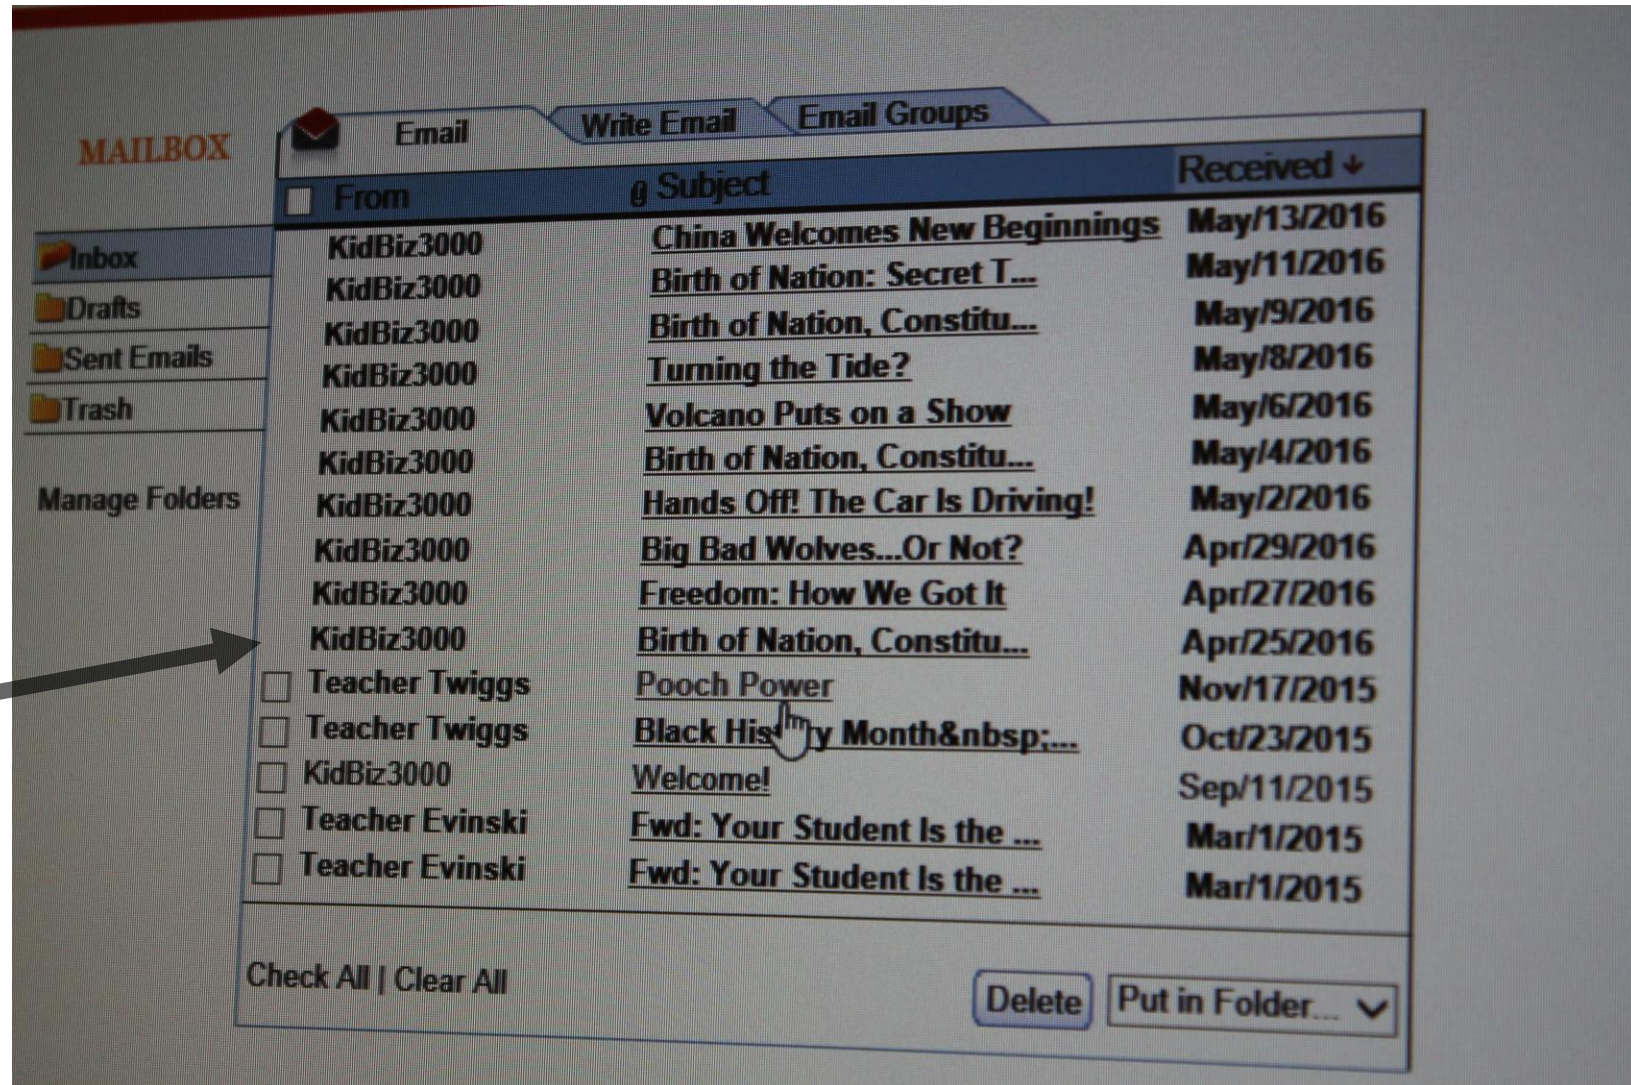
MAILBOX

Inbox
Drafts
Sent Emails
Trash

Manage Folders

Email | Write Email | Email Groups

| From | Subject | Received |
|---|---|---|
| KidBiz3000 | China Welcomes New Beginnings | May/13/2016 |
| KidBiz3000 | Birth of Nation: Secret T... | May/11/2016 |
| KidBiz3000 | Birth of Nation, Constitu... | May/9/2016 |
| KidBiz3000 | Turning the Tide? | May/8/2016 |
| KidBiz3000 | Volcano Puts on a Show | May/6/2016 |
| KidBiz3000 | Birth of Nation, Constitu... | May/4/2016 |
| KidBiz3000 | Hands Off! The Car Is Driving! | May/2/2016 |
| KidBiz3000 | Big Bad Wolves...Or Not? | Apr/29/2016 |
| KidBiz3000 | Freedom: How We Got It | Apr/27/2016 |
| KidBiz3000 | Birth of Nation, Constitu... | Apr/25/2016 |
| Teacher Twiggs | Pooch Power | Nov/17/2015 |
| Teacher Twiggs | Black His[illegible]y Month&nbsp;... | Oct/23/2015 |
| KidBiz3000 | Welcome! | Sep/11/2015 |
| Teacher Evinski | Fwd: Your Student Is the ... | Mar/1/2015 |
| Teacher Evinski | Fwd: Your Student Is the ... | Mar/1/2015 |

Check All | Clear All

Delete | Put in Folder...